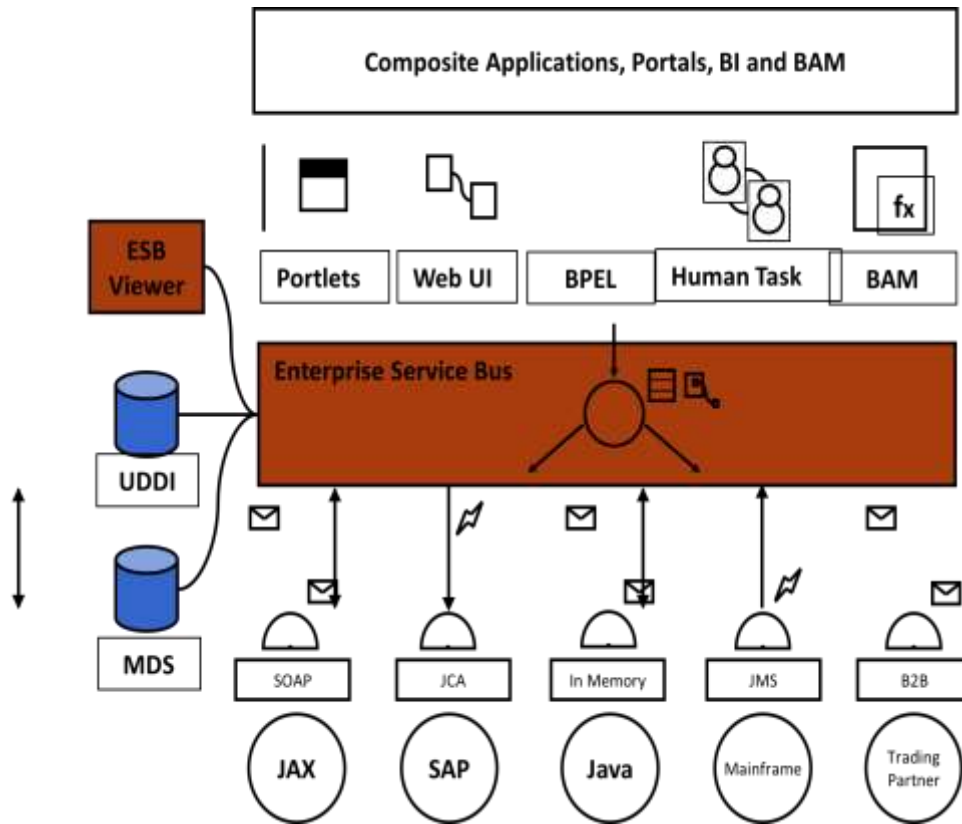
Composite Applications, Portals, BI and BAM

fx

ESB Viewer

Portlets

Web UI

BPEL

Human Task

BAM

Enterprise Service Bus

UDDI

MDS

SOAP

JCA

In Memory

JMS

B2B

JAX

SAP

Java

Mainframe

Trading Partner